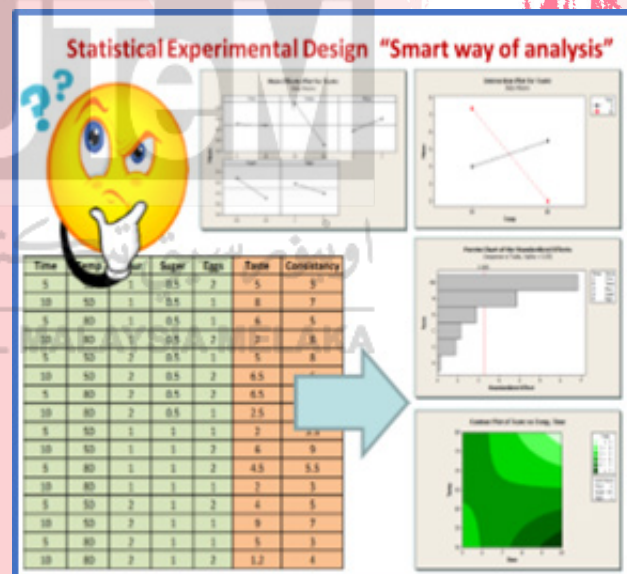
Statistical Experimental Design "Smart way of analysis"

| Time | Temp | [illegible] | Sugar | Eggs | Taste | Consistency |
|---|---|---|---|---|---|---|
| 5 | 50 | 1 | 0.5 | 2 | 5 | 5 |
| 10 | 50 | 1 | 0.5 | 1 | 8 | 7 |
| 5 | 80 | 1 | 0.5 | 1 | 6 | 5 |
| 10 | 80 | 1 | 0.5 | 2 | 7 | 8 |
| 5 | 50 | 2 | 0.5 | 1 | 5 | 8 |
| 10 | 50 | 2 | 0.5 | 2 | 6.5 | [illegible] |
| 5 | 80 | 2 | 0.5 | 2 | 6.5 | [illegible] |
| 10 | 80 | 2 | 0.5 | 1 | 2.5 | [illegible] |
| 5 | 50 | 1 | 1 | 1 | 2 | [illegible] |
| 10 | 50 | 1 | 1 | 2 | 6 | 9 |
| 5 | 80 | 1 | 1 | 2 | 4.5 | 5.5 |
| 10 | 80 | 1 | 1 | 1 | 2 | 3 |
| 5 | 50 | 2 | 1 | 2 | 4 | 5 |
| 10 | 50 | 2 | 1 | 1 | 9 | 7 |
| 5 | 80 | 2 | 1 | 1 | 5 | 3 |
| 10 | 80 | 2 | 1 | 2 | 1.2 | 4 |

MALAYSIA MELAKA